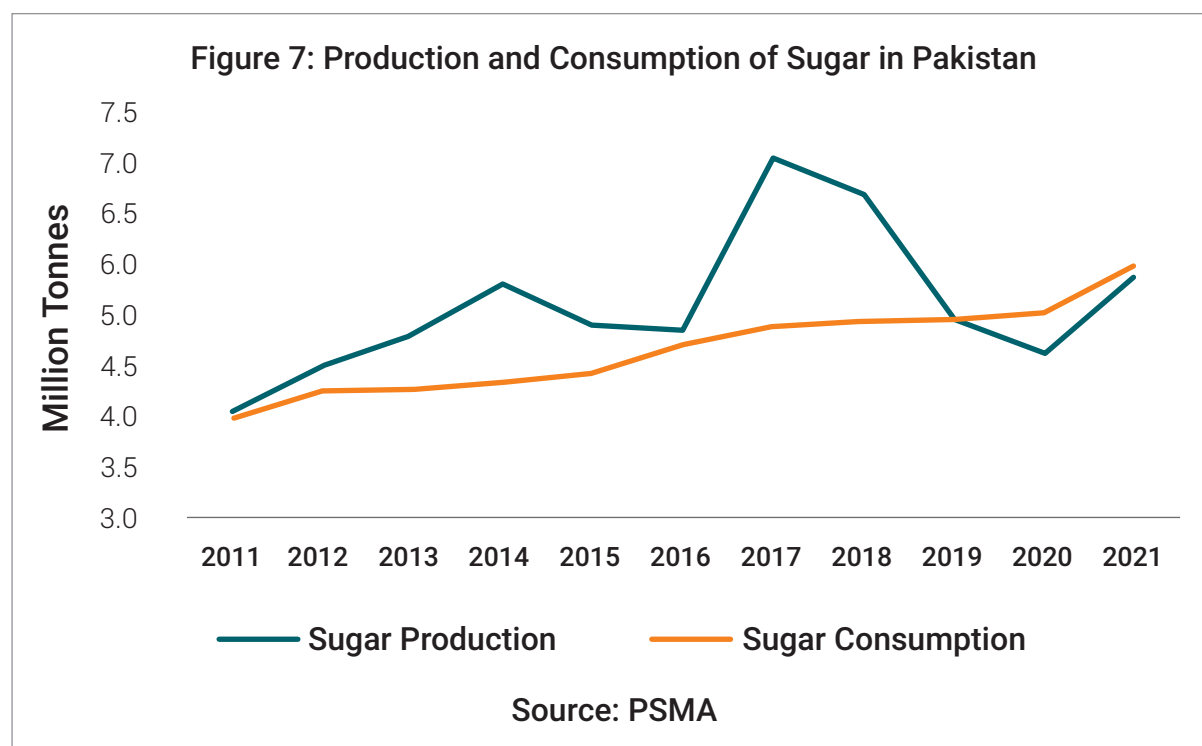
Figure 7: Production and Consumption of Sugar in Pakistan

Million Tonnes

7.5
7.0
6.5
6.0
5.0
4.5
4.0
3.5
3.0

2011 2012 2013 2014 2015 2016 2017 2018 2019 2020 2021

Sugar Production
Sugar Consumption

Source: PSMA